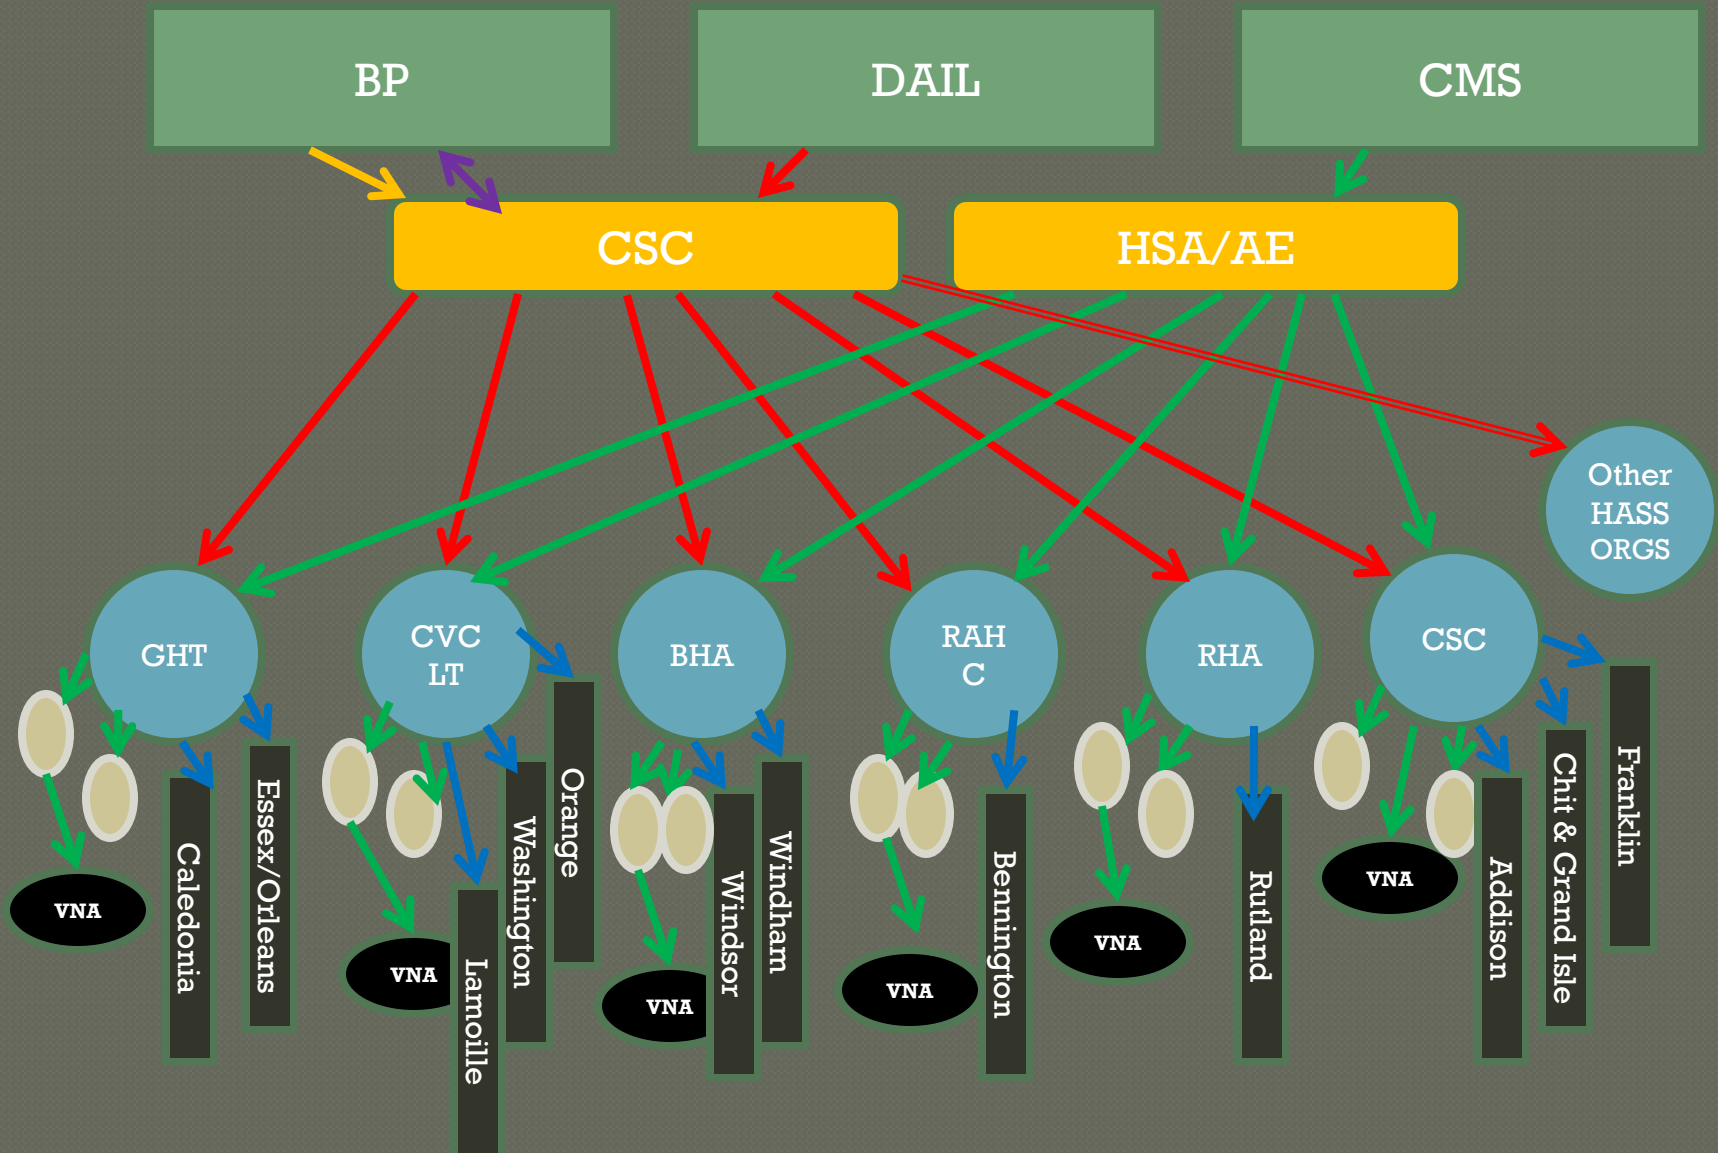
BP

DAIL

CMS

CSC

HSA/AE

Other HASS ORGS

GHT

CVC LT

BHA

RAH C

RHA

CSC

VNA

Caledonia

Essex/Orleans

VNA

Lamoille

Washington

Orange

VNA

Windsor

Windham

VNA

Bennington

VNA

Rutland

VNA

Addison

Chit & Grand Isle

Franklin